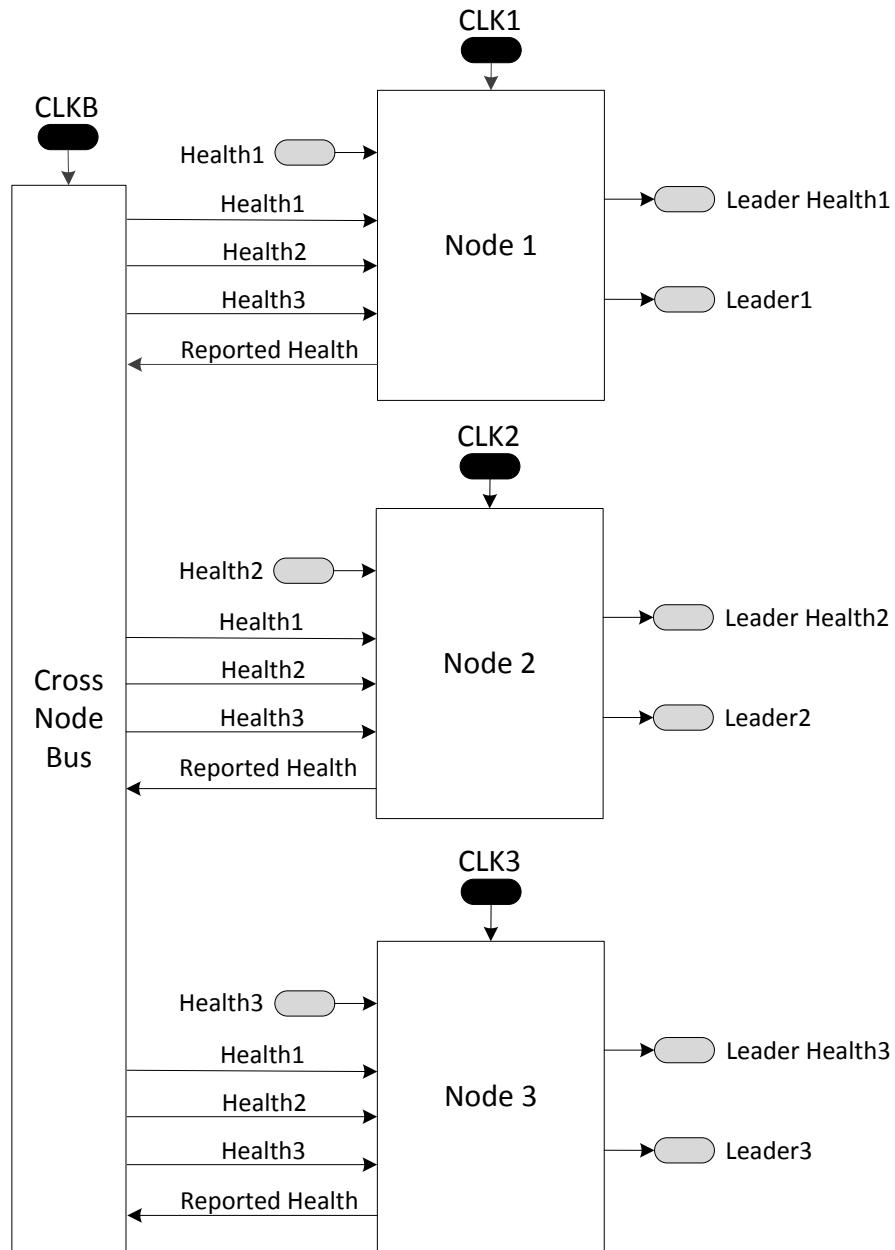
CLK1

CLKB

Health1

Health1

Health2

Health3

Reported Health

Node 1

Leader Health1

Leader1

CLK2

Health2

Health1

Health2

Health3

Reported Health

Node 2

Leader Health2

Leader2

Cross Node Bus

CLK3

Health3

Health1

Health2

Health3

Reported Health

Node 3

Leader Health3

Leader3